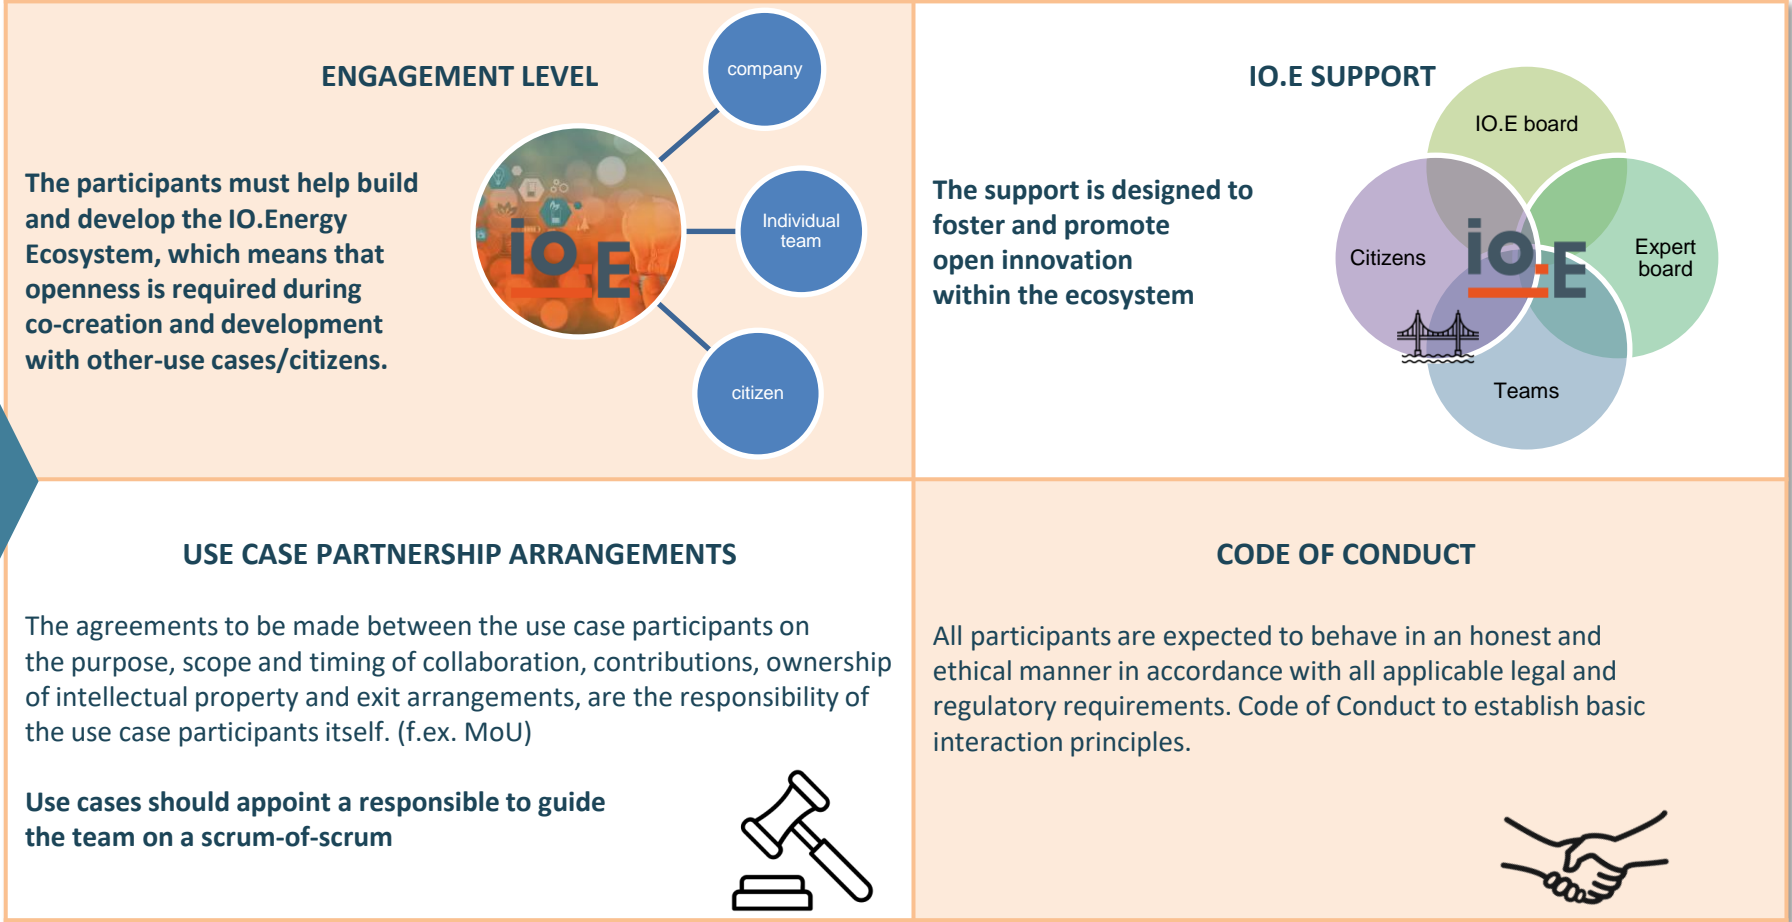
ENGAGEMENT LEVEL

The participants must help build and develop the IO.Energy Ecosystem, which means that openness is required during co-creation and development with other-use cases/citizens.

io:E

company

Individual team

citizen

IO.E SUPPORT

The support is designed to foster and promote open innovation within the ecosystem

IO.E board

Citizens

io:E

Expert board

Teams

USE CASE PARTNERSHIP ARRANGEMENTS

The agreements to be made between the use case participants on the purpose, scope and timing of collaboration, contributions, ownership of intellectual property and exit arrangements, are the responsibility of the use case participants itself. (f.ex. MoU)

Use cases should appoint a responsible to guide the team on a scrum-of-scrum

CODE OF CONDUCT

All participants are expected to behave in an honest and ethical manner in accordance with all applicable legal and regulatory requirements. Code of Conduct to establish basic interaction principles.